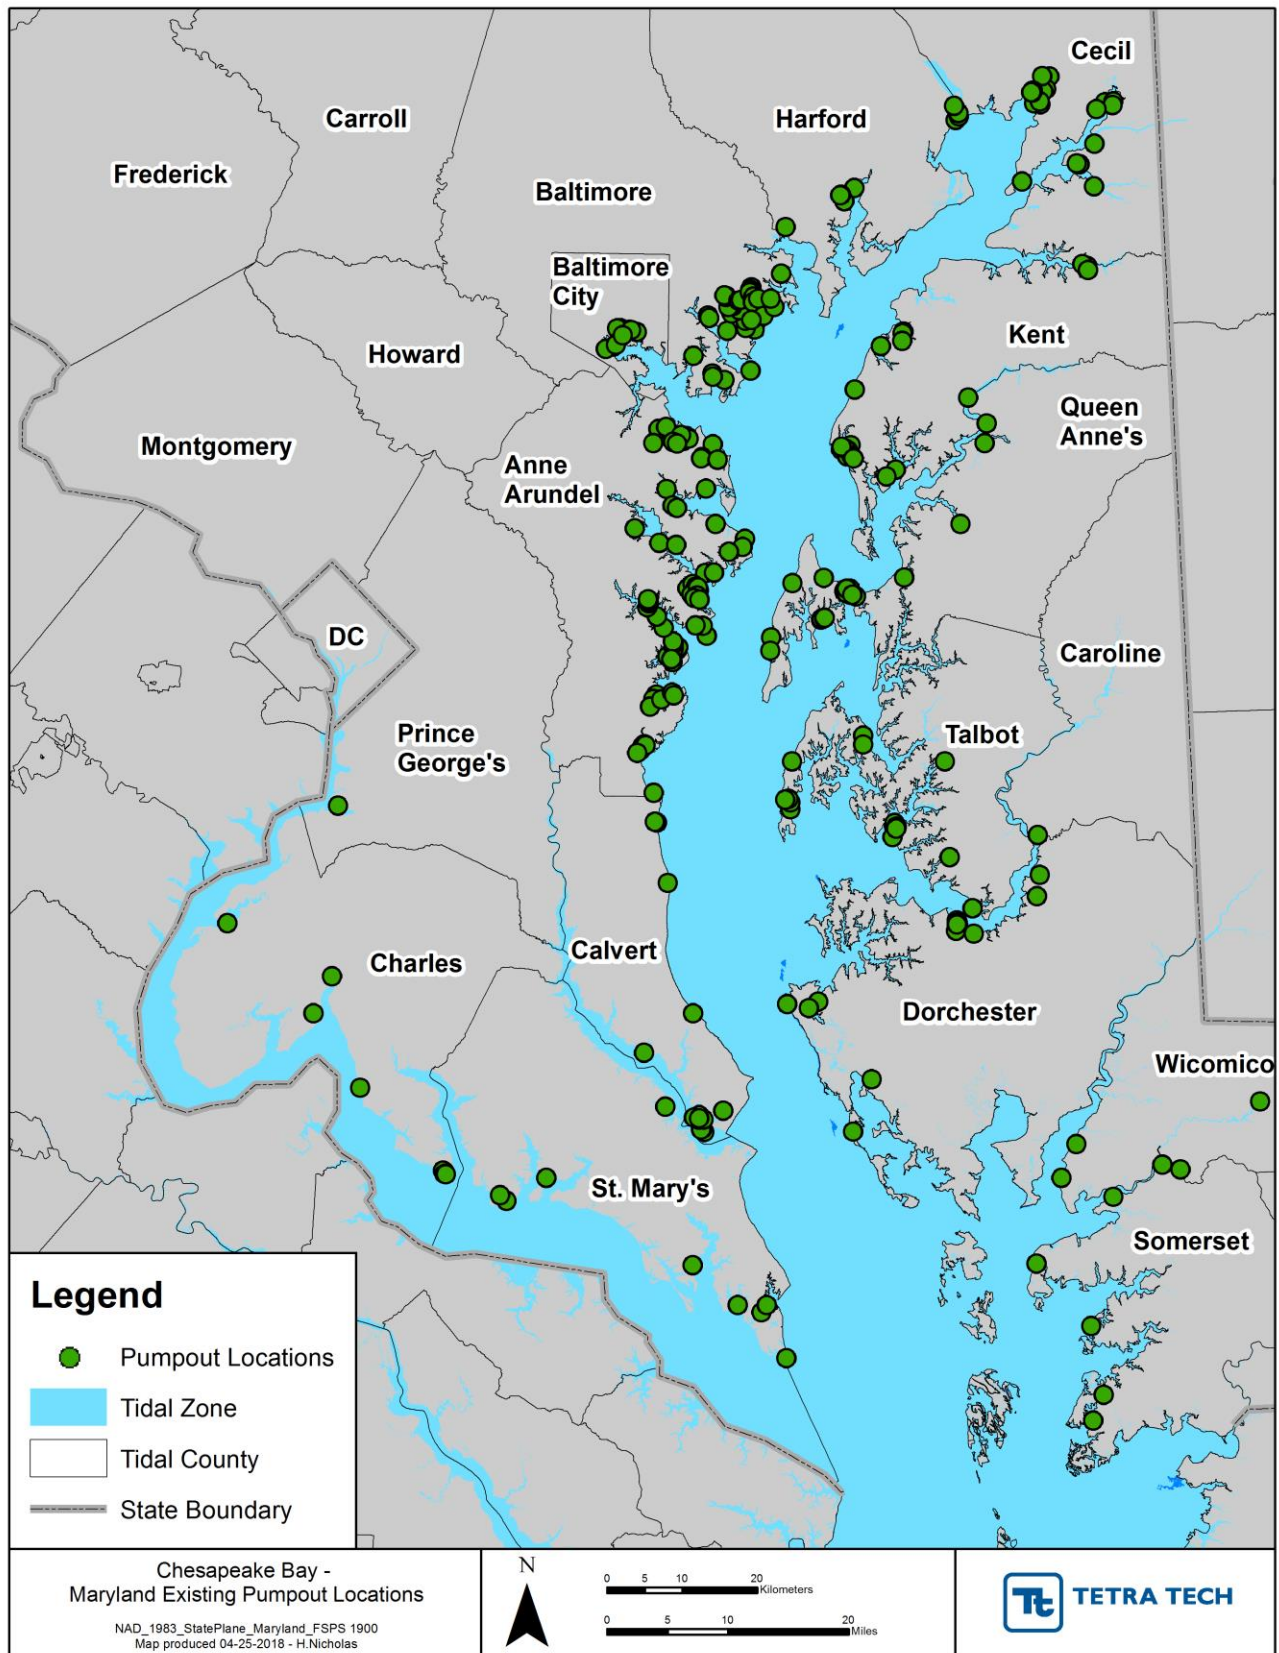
Cecil
Carroll
Harford
Frederick
Baltimore
Baltimore City
Kent
Howard
Queen Anne's
Montgomery
Anne Arundel
DC
Caroline
Prince George's
Talbot
Calvert
Charles
Dorchester
Wicomico
St. Mary's
Somerset

Legend
Pumpout Locations
Tidal Zone
Tidal County
State Boundary

Chesapeake Bay - Maryland Existing Pumpout Locations
NAD_1983_StatePlane_Maryland_FSPS 1900
Map produced 04-25-2018 - H.Nicholas

N

0 5 10 20 Kilometers
0 5 10 20 Miles

Tt TETRA TECH